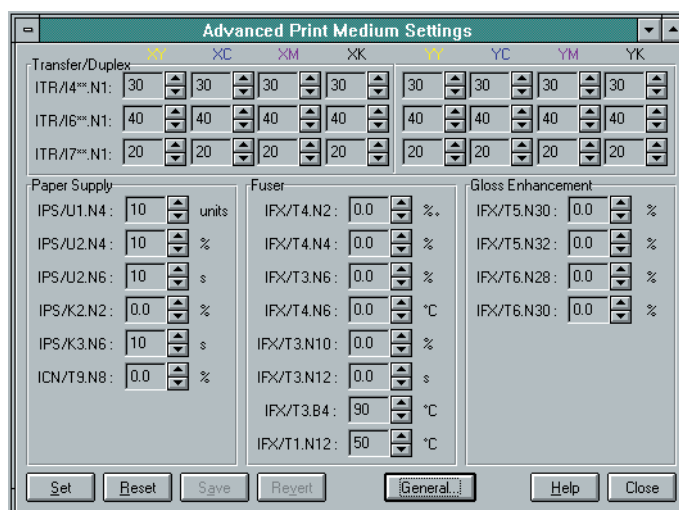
Advanced Print Medium Settings

Transfer/Duplex

| | XY | XC | XM | XK | YY | YC | YM | YK |
|---|---|---|---|---|---|---|---|---|
| ITR/I4**.N1: | 30 | 30 | 30 | 30 | 30 | 30 | 30 | 30 |
| ITR/I6**.N1: | 40 | 40 | 40 | 40 | 40 | 40 | 40 | 40 |
| ITR/I7**.N1: | 20 | 20 | 20 | 20 | 20 | 20 | 20 | 20 |

Paper Supply
IPS/U1.N4 : 10 units
IPS/U2.N4 : 10 %
IPS/U2.N6 : 10 s
IPS/K2.N2 : 0.0 %
IPS/K3.N6 : 10 s
ICN/T9.N8 : 0.0 %

Fuser
IFX/T4.N2 : 0.0 %.
IFX/T4.N4 : 0.0 %
IFX/T3.N6 : 0.0 %
IFX/T4.N6 : 0.0 °C
IFX/T3.N10 : 0.0 %
IFX/T3.N12 : 0.0 s
IFX/T3.B4 : 90 °C
IFX/T1.N12 : 50 °C

Gloss Enhancement
IFX/T5.N30 : 0.0 %
IFX/T5.N32 : 0.0 %
IFX/T6.N28 : 0.0 %
IFX/T6.N30 : 0.0 %

Set Reset Save Revert General... Help Close